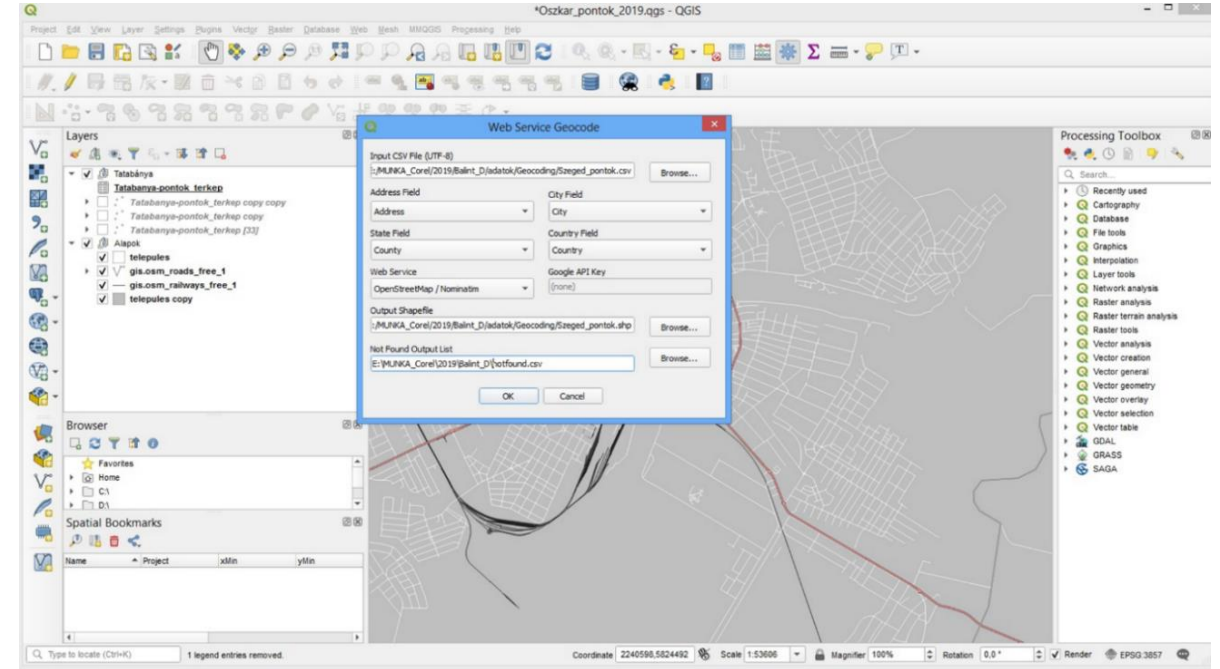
*Oszkar_pontok_2019.qgs - QGIS

Project Edit View Layer Settings Plugins Vector Raster Database Web Mesh MMQGIS Processing Help

Layers

Tatabánya
Tatabanya-pontok_terkep
Tatabanya-pontok_terkep copy copy
Tatabanya-pontok_terkep copy
Tatabanya-pontok_terkep [33]
Alapok
telepules
gis.osm_roads_free_1
gis.osm_railways_free_1
telepules copy

Browser

Favorites
Home
C:\
D:\

Spatial Bookmarks

| Name | Project | xMin | yMin |
|---|---|---|---|

Web Service Geocode

Input CSV File (UTF-8)
:/MUNKA_Corel/2019/Balint_D/adatok/Geocoding/Szeged_pontok.csv
Browse...

Address Field
Address
City Field
City
State Field
County
Country Field
Country
Web Service
OpenStreetMap / Nominatim
Google API Key
(none)

Output Shapefile
:/MUNKA_Corel/2019/Balint_D/adatok/Geocoding/Szeged_pontok.shp
Browse...

Not Found Output List
E:\MUNKA_Corel\2019\Balint_D\notfound.csv
Browse...

OK Cancel

Processing Toolbox

Search...
Recently used
Cartography
Database
File tools
Graphics
Interpolation
Layer tools
Network analysis
Raster analysis
Raster terrain analysis
Raster tools
Vector analysis
Vector creation
Vector general
Vector geometry
Vector overlay
Vector selection
Vector table
GDAL
GRASS
SAGA

Type to locate (Ctrl+K)
1 legend entries removed.
Coordinate 2240598,5824492 Scale 1:53606 Magnifier 100% Rotation 0,0 ° Render EPSG:3857